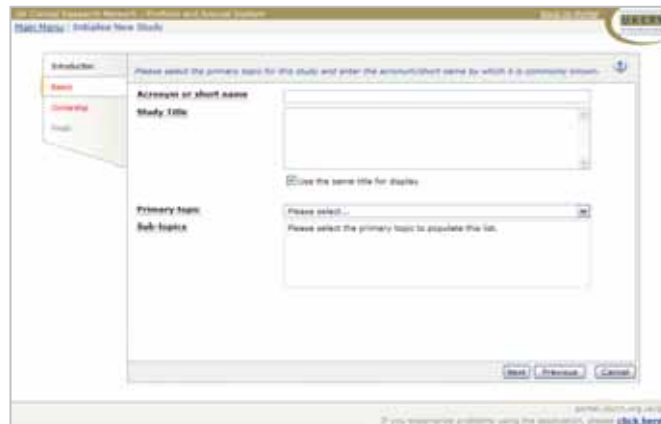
UK Clinical Research Network - Portfolio and Accrual System
Back to Portal
UKCRN
Main Menu : Initialise New Study

Introduction
Basics
Ownership
Finish

Please select the primary topic for this study and enter the acronym/short name by which it is commonly known.

Acronym or short name

Study Title

Use the same title for display

Primary topic
Please select...

Sub-topics
Please select the primary topic to populate this list.

Next
Previous
Cancel

portal.ukcrn.org.uk
If you experience problems using the application, please click here